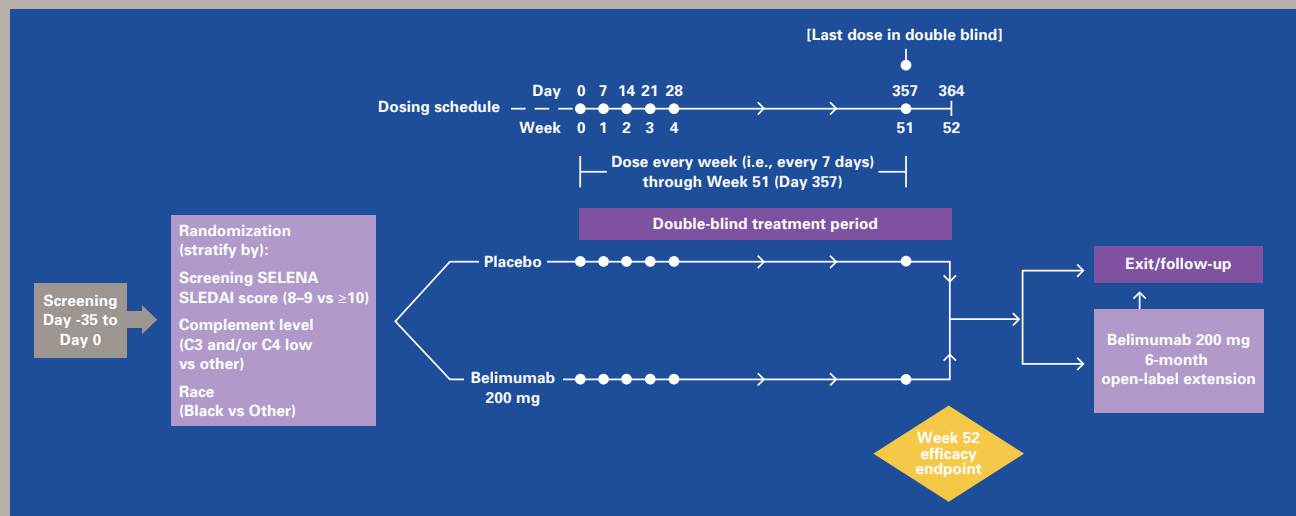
[Last dose in double blind]

Dosing schedule

| Day | 0 | 7 | 14 | 21 | 28 | 357 | 364 |
|---|---|---|---|---|---|---|---|
| Week | 0 | 1 | 2 | 3 | 4 | 51 | 52 |

Dose every week (i.e., every 7 days) through Week 51 (Day 357)

Double-blind treatment period

Screening Day -35 to Day 0

Randomization (stratify by):

Screening SELENA SLEDAI score (8–9 vs ≥10)

Complement level (C3 and/or C4 low vs other)

Race (Black vs Other)

Placebo

Belimumab 200 mg

Week 52 efficacy endpoint

Exit/follow-up

Belimumab 200 mg 6-month open-label extension